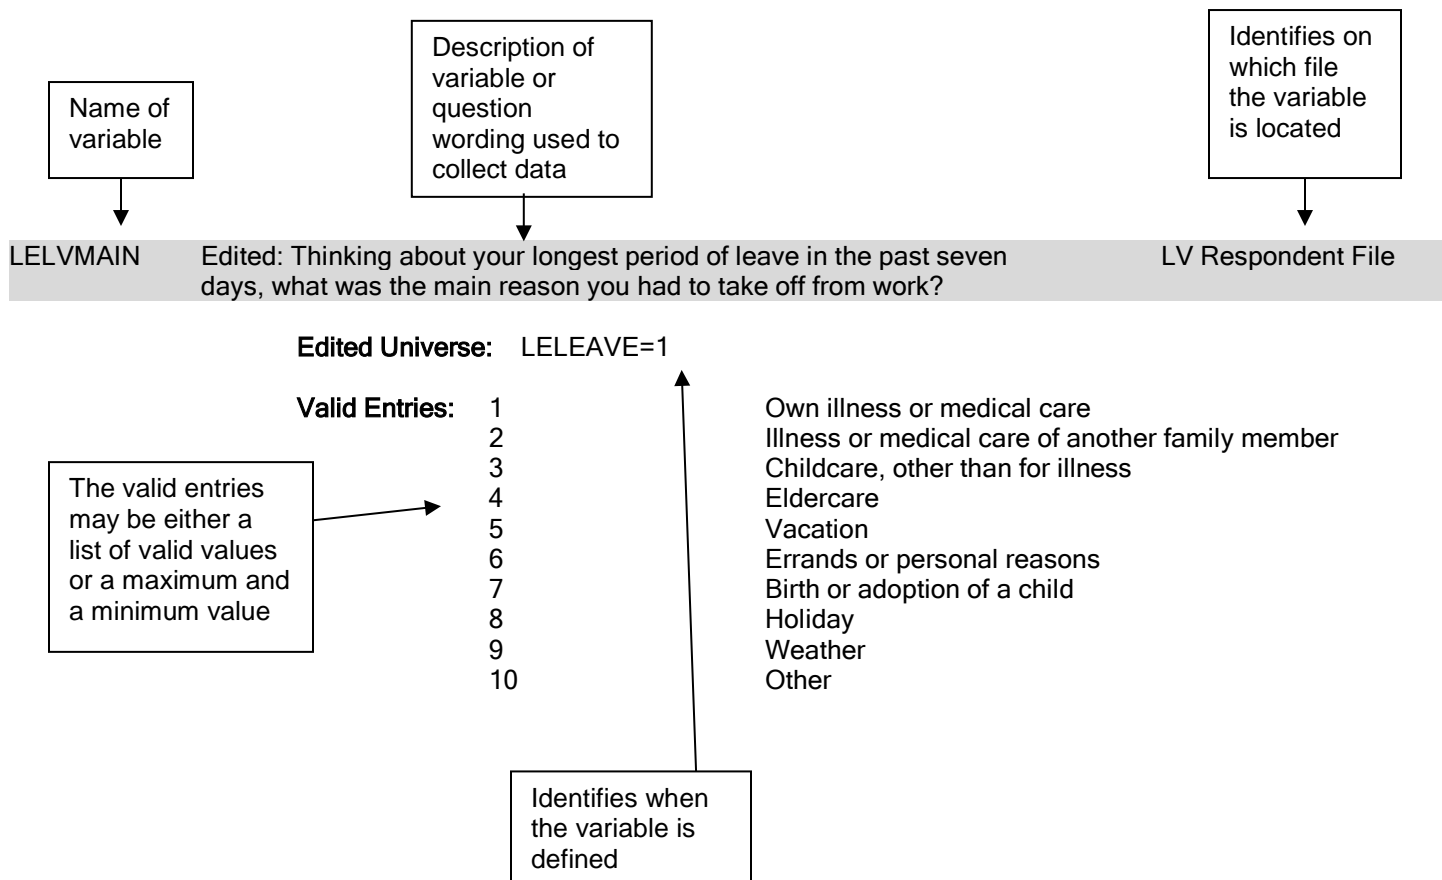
Name of variable

Description of variable or question wording used to collect data

Identifies on which file the variable is located

LELVMAIN Edited: Thinking about your longest period of leave in the past seven days, what was the main reason you had to take off from work? LV Respondent File

Edited Universe: LELEAVE=1

Valid Entries:
1 Own illness or medical care
2 Illness or medical care of another family member
3 Childcare, other than for illness
4 Eldercare
5 Vacation
6 Errands or personal reasons
7 Birth or adoption of a child
8 Holiday
9 Weather
10 Other

The valid entries may be either a list of valid values or a maximum and a minimum value

Identifies when the variable is defined